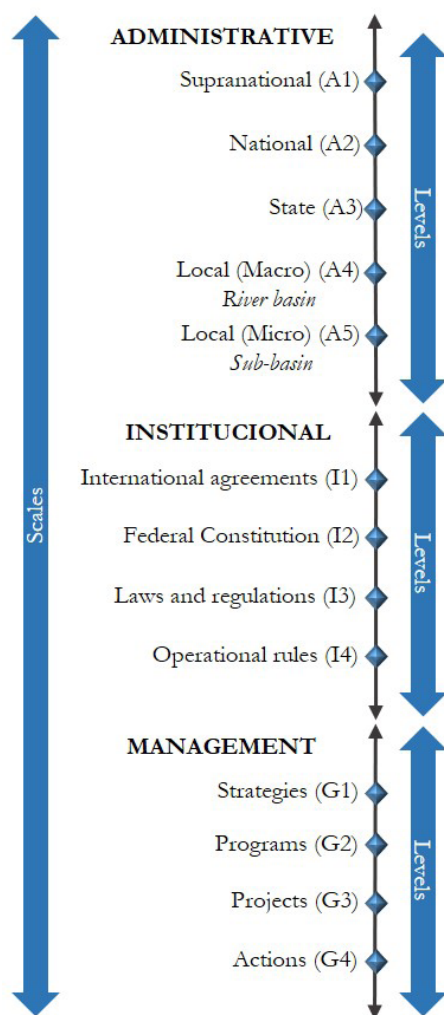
Scales

ADMINISTRATIVE

Supranational (A1)

National (A2)

State (A3)

Local (Macro) (A4)
*River basin*

Local (Micro) (A5)
*Sub-basin*

Levels

INSTITUCIONAL

International agreements (I1)

Federal Constitution (I2)

Laws and regulations (I3)

Operational rules (I4)

Levels

MANAGEMENT

Strategies (G1)

Programs (G2)

Projects (G3)

Actions (G4)

Levels